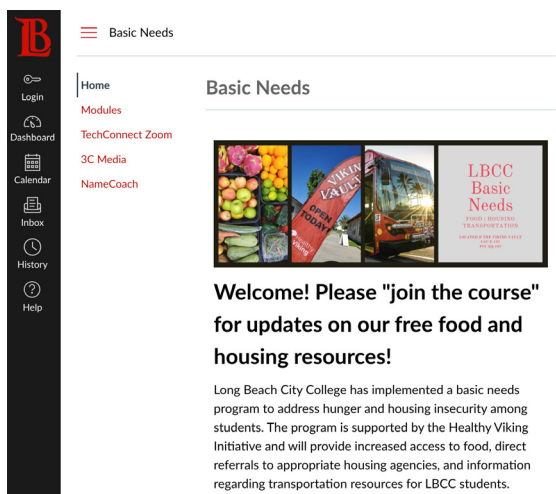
LB

Login

Dashboard

Calendar

Inbox

History

Help

Basic Needs

Home

Modules

TechConnect Zoom

3C Media

NameCoach

Basic Needs

VIKING VAULT

OPEN TODAY!

Healthy Viking

LBCC Basic Needs

FOOD | HOUSING TRANSPORTATION

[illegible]

Welcome! Please "join the course" for updates on our free food and housing resources!

Long Beach City College has implemented a basic needs program to address hunger and housing insecurity among students. The program is supported by the Healthy Viking Initiative and will provide increased access to food, direct referrals to appropriate housing agencies, and information regarding transportation resources for LBCC students.